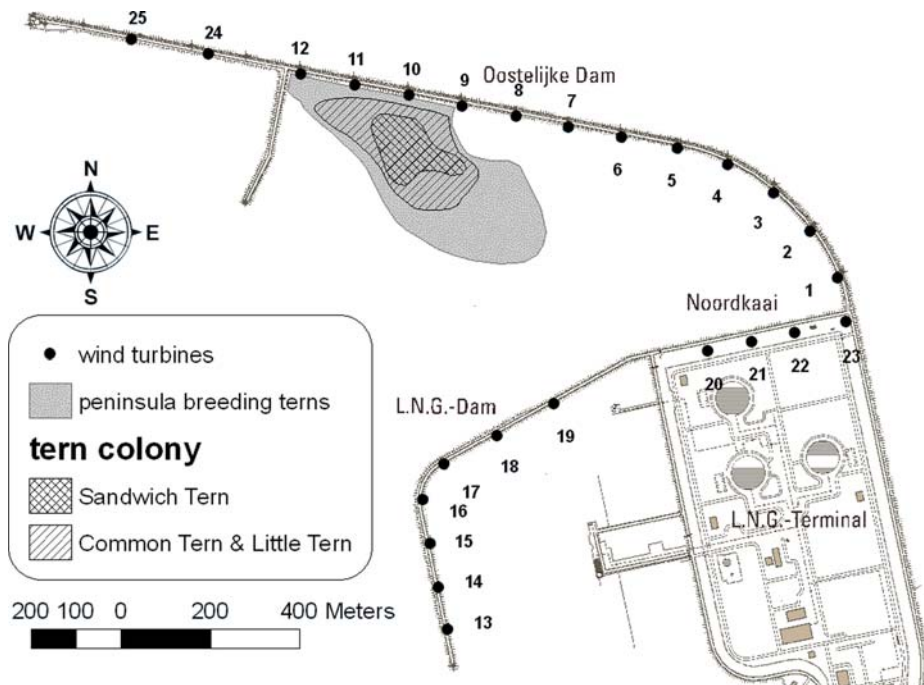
25
24
12
11
10
9
Oostelijke Dam
8
7
6
5
4
3
2
1
Noordkaai
23
22
21
20
N
W
E
S
wind turbines
peninsula breeding terns
tern colony
Sandwich Tern
Common Tern & Little Tern
L.N.G.-Dam
19
18
17
16
15
14
13
L.N.G.-Terminal
200 100 0 200 400 Meters